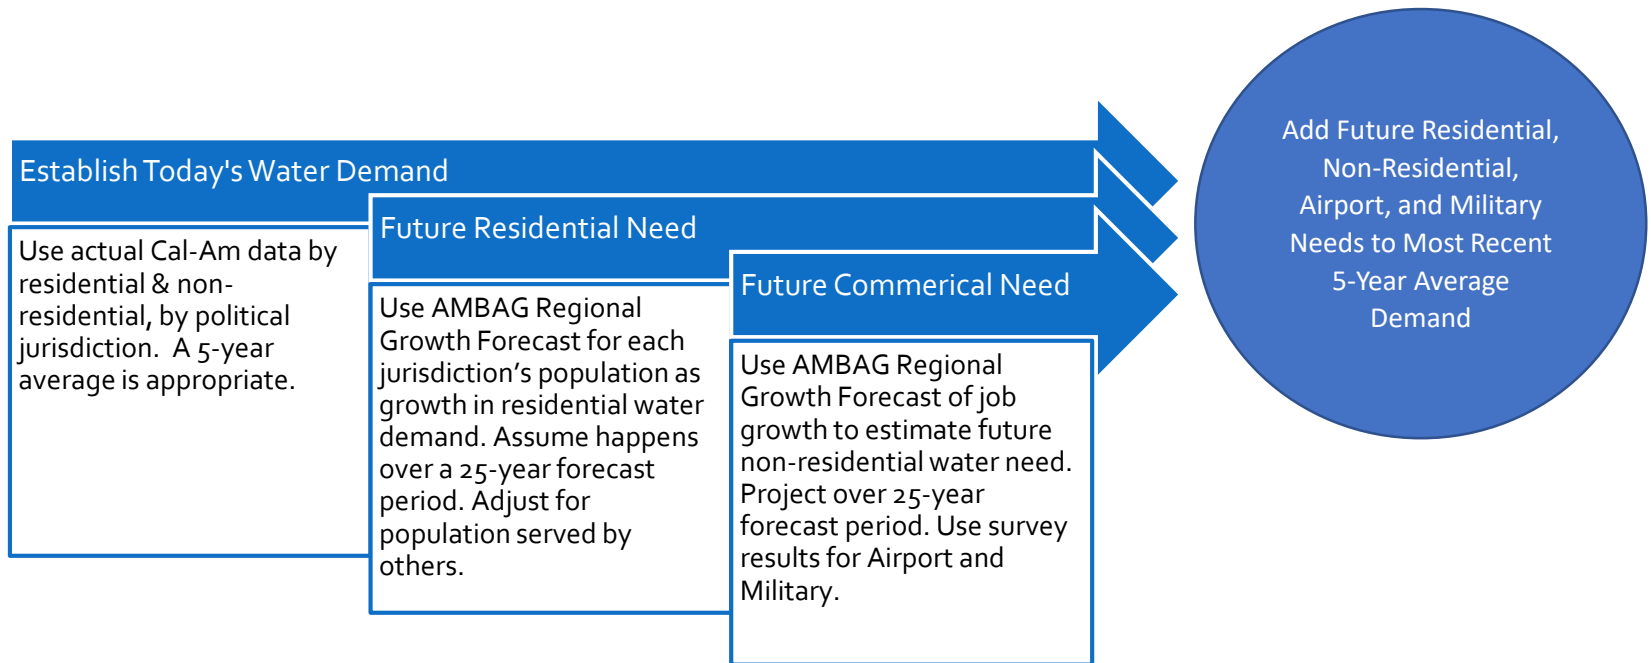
Establish Today's Water Demand

Use actual Cal-Am data by residential & non-residential, by political jurisdiction. A 5-year average is appropriate.

Future Residential Need

Use AMBAG Regional Growth Forecast for each jurisdiction's population as growth in residential water demand. Assume happens over a 25-year forecast period. Adjust for population served by others.

Future Commerical Need

Use AMBAG Regional Growth Forecast of job growth to estimate future non-residential water need. Project over 25-year forecast period. Use survey results for Airport and Military.

Add Future Residential, Non-Residential, Airport, and Military Needs to Most Recent 5-Year Average Demand